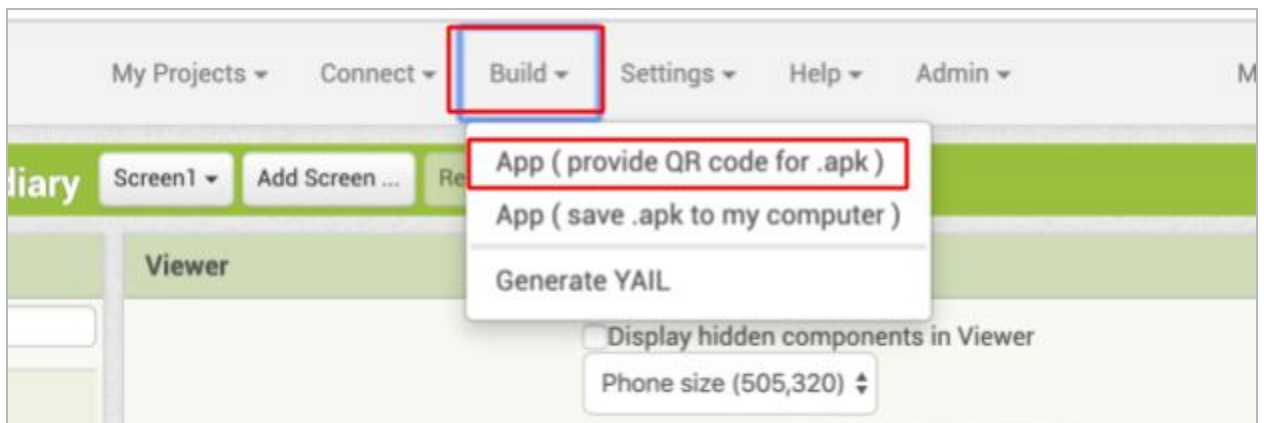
My Projects ▾ Connect ▾ Build ▾ Settings ▾ Help ▾ Admin ▾ M

diary Screen1 ▾ Add Screen ... Re

App ( provide QR code for .apk )
App ( save .apk to my computer )
Generate YAIL

Viewer

Display hidden components in Viewer
Phone size (505,320)